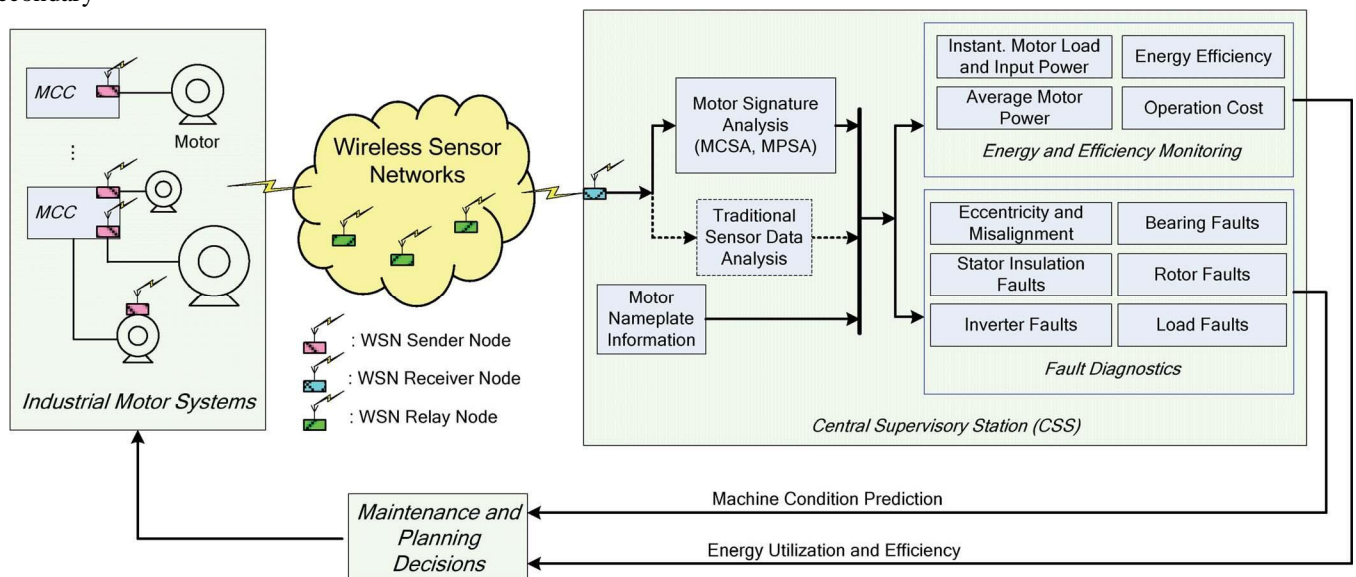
MCC

Motor

⋮

MCC

Industrial Motor Systems

Wireless Sensor Networks

: WSN Sender Node

: WSN Receiver Node

: WSN Relay Node

Motor Signature Analysis (MCSA, MPSA)

Traditional Sensor Data Analysis

Motor Nameplate Information

Instant. Motor Load and Input Power

Energy Efficiency

Average Motor Power

Operation Cost

Energy and Efficiency Monitoring

Eccentricity and Misalignment

Bearing Faults

Stator Insulation Faults

Rotor Faults

Inverter Faults

Load Faults

Fault Diagnostics

Central Supervisory Station (CSS)

Machine Condition Prediction

Maintenance and Planning Decisions

Energy Utilization and Efficiency